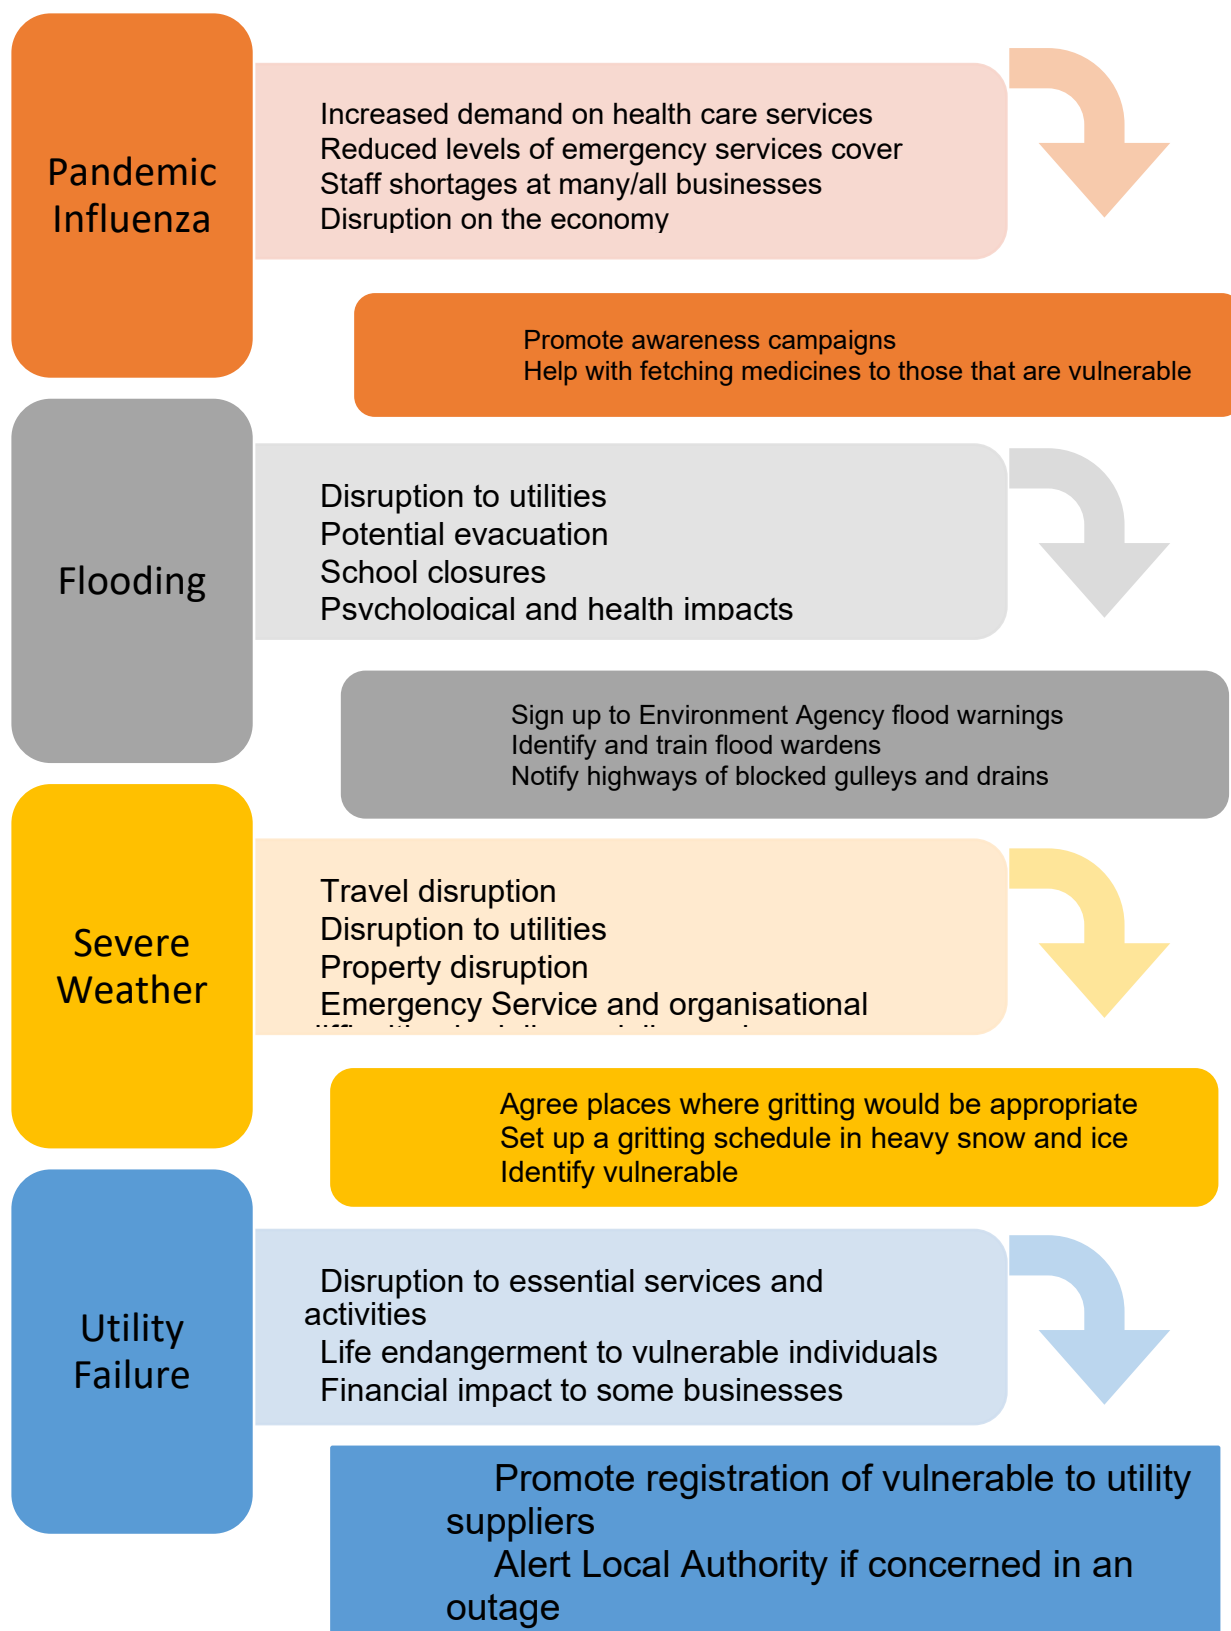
Pandemic Influenza

Increased demand on health care services
Reduced levels of emergency services cover
Staff shortages at many/all businesses
Disruption on the economy

Promote awareness campaigns
Help with fetching medicines to those that are vulnerable

Flooding

Disruption to utilities
Potential evacuation
School closures
Psychological and health impacts

Sign up to Environment Agency flood warnings
Identify and train flood wardens
Notify highways of blocked gulleys and drains

Severe Weather

Travel disruption
Disruption to utilities
Property disruption
Emergency Service and organisational
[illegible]

Agree places where gritting would be appropriate
Set up a gritting schedule in heavy snow and ice
Identify vulnerable

Utility Failure

Disruption to essential services and activities
Life endangerment to vulnerable individuals
Financial impact to some businesses

Promote registration of vulnerable to utility suppliers
Alert Local Authority if concerned in an outage